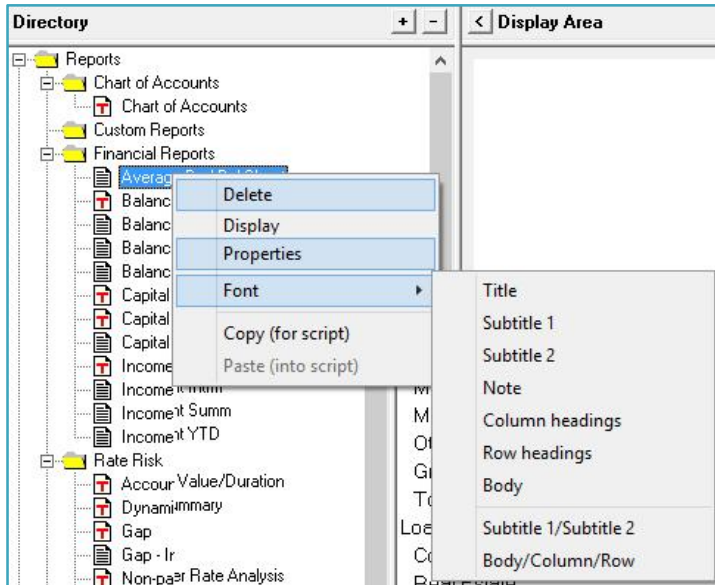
Directory + -

< Display Area

Reports
Chart of Accounts
Chart of Accounts
Custom Reports
Financial Reports
Averag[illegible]
Balanc
Balanc
Balanc
Balanc
Capital
Capital
Capital
Income
Income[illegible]
Income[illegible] Summ
Income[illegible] YTD
Rate Risk
Accour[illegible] Value/Duration
Dynami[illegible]mmary
Gap
Gap - Ir
Non-pa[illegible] Rate Analysis

Delete
Display
Properties
Font
Copy (for script)
Paste (into script)

Title
Subtitle 1
Subtitle 2
Note
Column headings
Row headings
Body
Subtitle 1/Subtitle 2
Body/Column/Row

M
M
Ot
Gi
To
Loa
Co
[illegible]